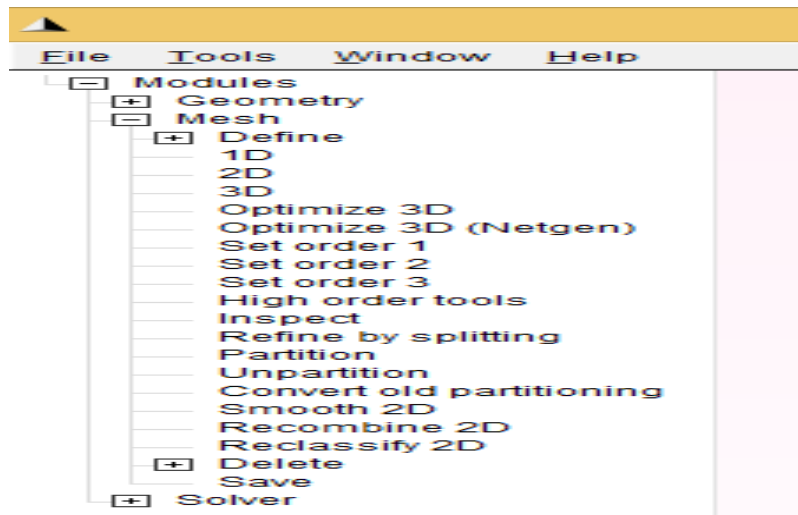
File Tools Window Help
Modules
Geometry
Mesh
Define
1D
2D
3D
Optimize 3D
Optimize 3D (Netgen)
Set order 1
Set order 2
Set order 3
High order tools
Inspect
Refine by splitting
Partition
Unpartition
Convert old partitioning
Smooth 2D
Recombine 2D
Reclassify 2D
Delete
Save
Solver